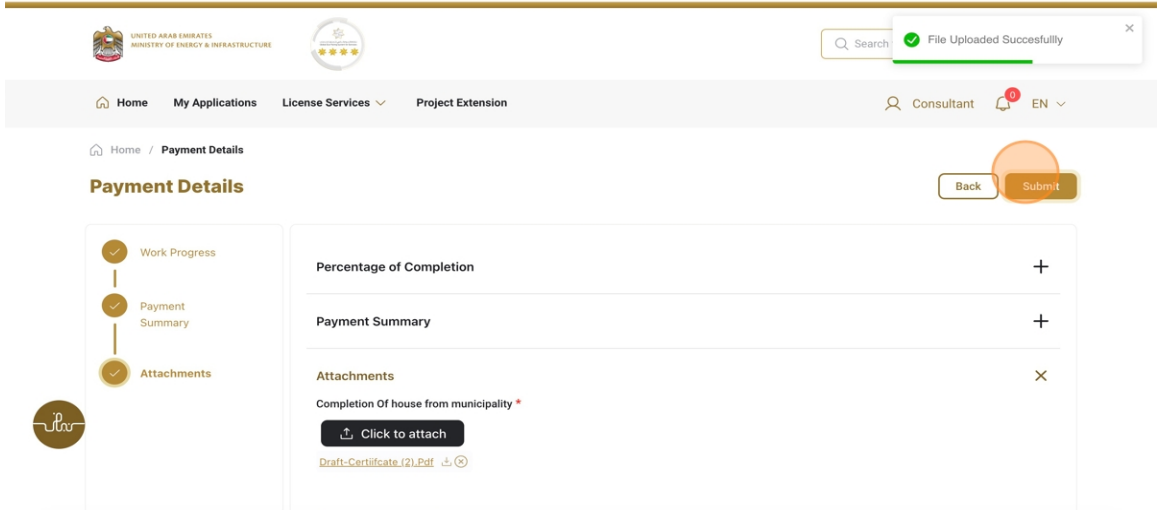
UNITED ARAB EMIRATES
MINISTRY OF ENERGY & INFRASTRUCTURE

Search

File Uploaded Succesfullly

×

Home My Applications License Services Project Extension

Consultant 0 EN

Home / Payment Details

Payment Details

Back Submit

Work Progress

Payment Summary

Attachments

Percentage of Completion +

Payment Summary +

Attachments ×

Completion Of house from municipality *

Click to attach

Draft-Certiifcate (2).Pdf